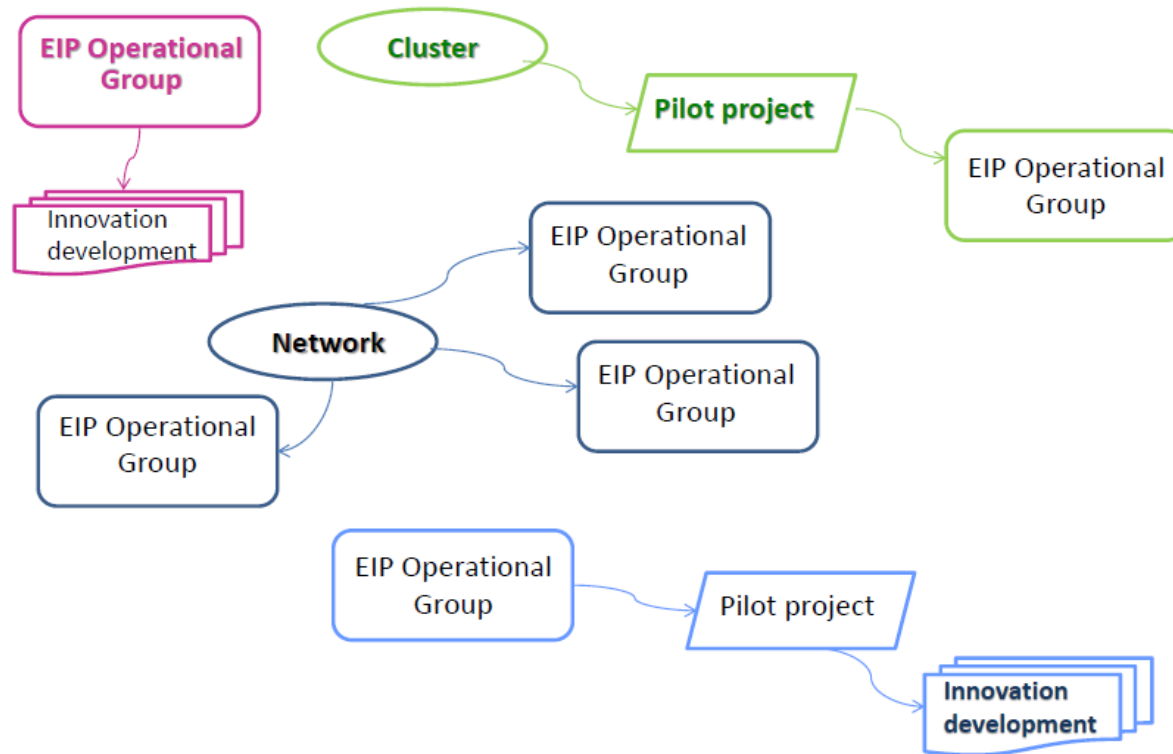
EIP Operational Group

Innovation development

Cluster

Pilot project

EIP Operational Group

EIP Operational Group

Network

EIP Operational Group

EIP Operational Group

EIP Operational Group

Pilot project

Innovation development